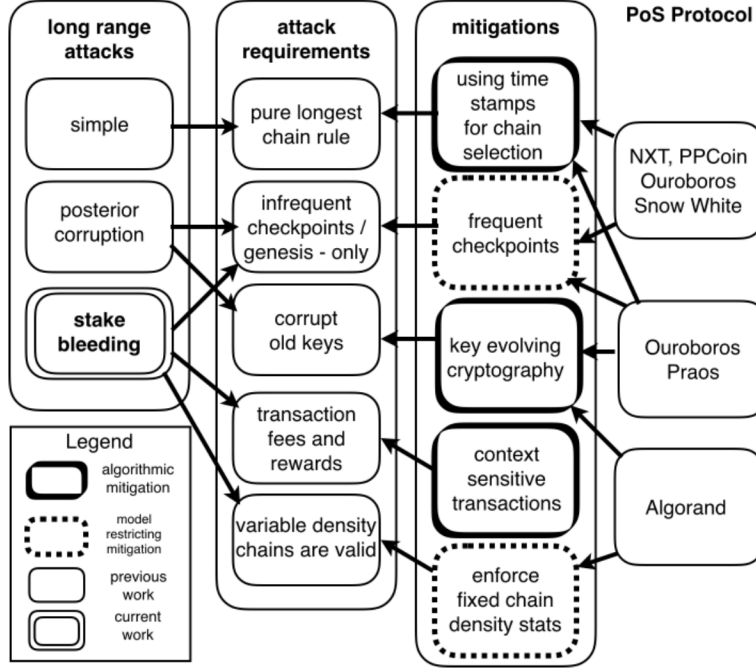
long range attacks

simple

posterior corruption

stake bleeding

attack requirements

pure longest chain rule

infrequent checkpoints / genesis - only

corrupt old keys

transaction fees and rewards

variable density chains are valid

mitigations

using time stamps for chain selection

frequent checkpoints

key evolving cryptography

context sensitive transactions

enforce fixed chain density stats

PoS Protocol

NXT, PPCoin Ouroboros Snow White

Ouroboros Praos

Algorand

Legend

algorithmic mitigation

model restricting mitigation

previous work

current work